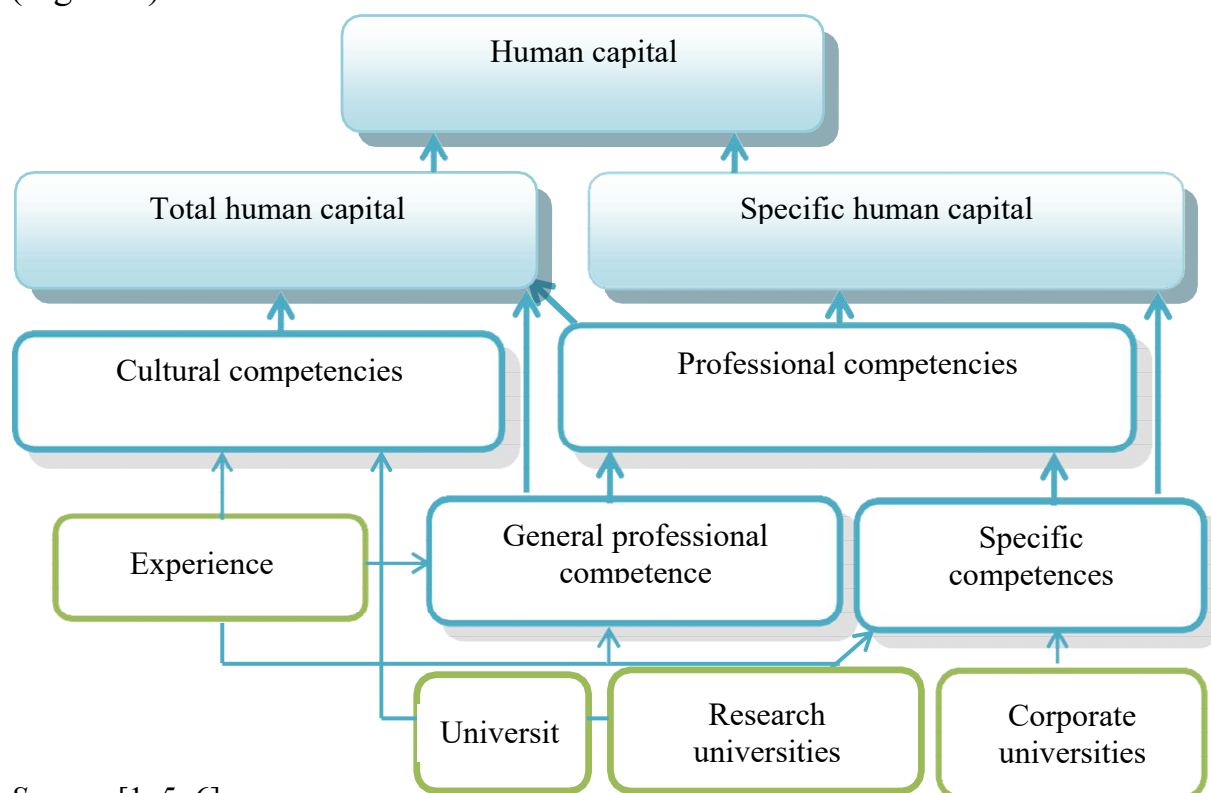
(figure 1)

Human capital

Total human capital

Specific human capital

Cultural competencies

Professional competencies

Experience

General professional competence

Specific competences

Universit

Research universities

Corporate universities

Source: [1, 5, 6]